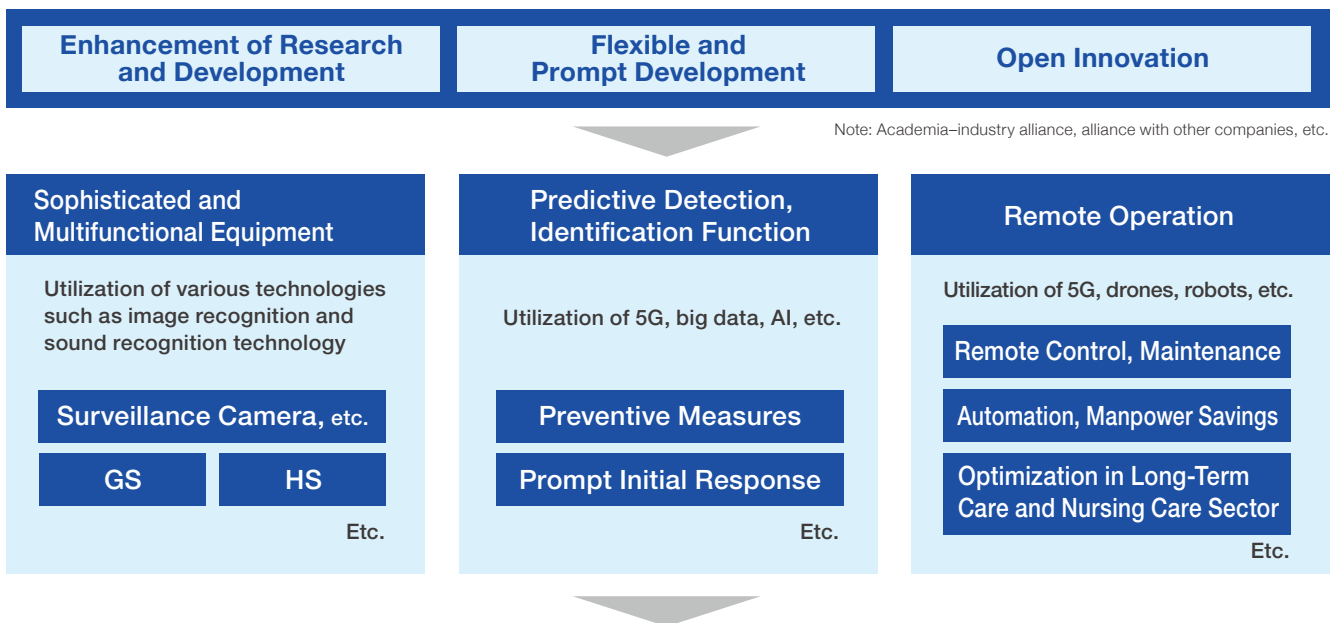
Enhancement of Research and Development

Flexible and Prompt Development

Open Innovation

Note: Academia–industry alliance, alliance with other companies, etc.

Sophisticated and Multifunctional Equipment

Utilization of various technologies such as image recognition and sound recognition technology

Surveillance Camera, etc.

GS

HS

Etc.

Predictive Detection, Identification Function

Utilization of 5G, big data, AI, etc.

Preventive Measures

Prompt Initial Response

Etc.

Remote Operation

Utilization of 5G, drones, robots, etc.

Remote Control, Maintenance

Automation, Manpower Savings

Optimization in Long-Term Care and Nursing Care Sector

Etc.